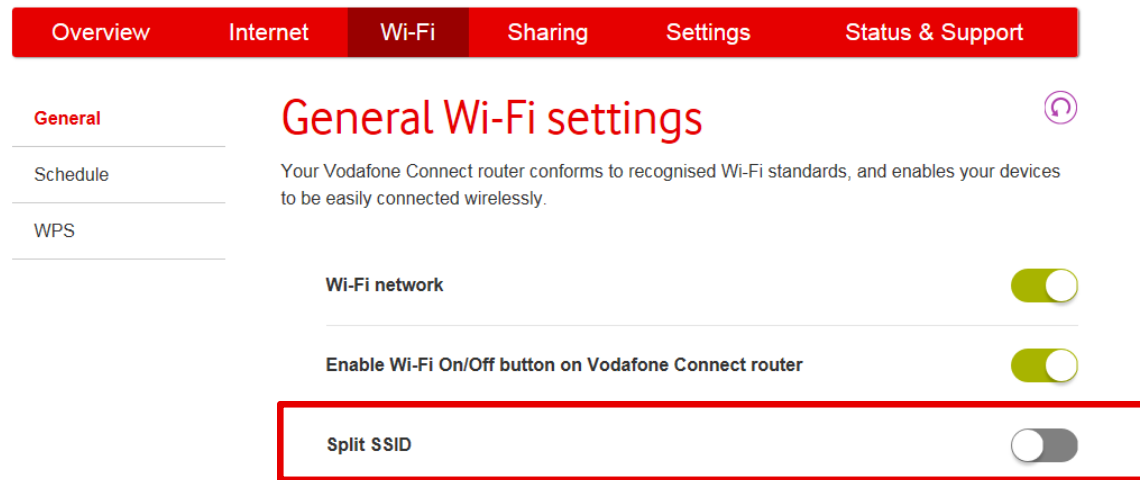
Overview Internet Wi-Fi Sharing Settings Status & Support

General

Schedule

WPS

General Wi-Fi settings

Your Vodafone Connect router conforms to recognised Wi-Fi standards, and enables your devices to be easily connected wirelessly.

Wi-Fi network

Enable Wi-Fi On/Off button on Vodafone Connect router

Split SSID